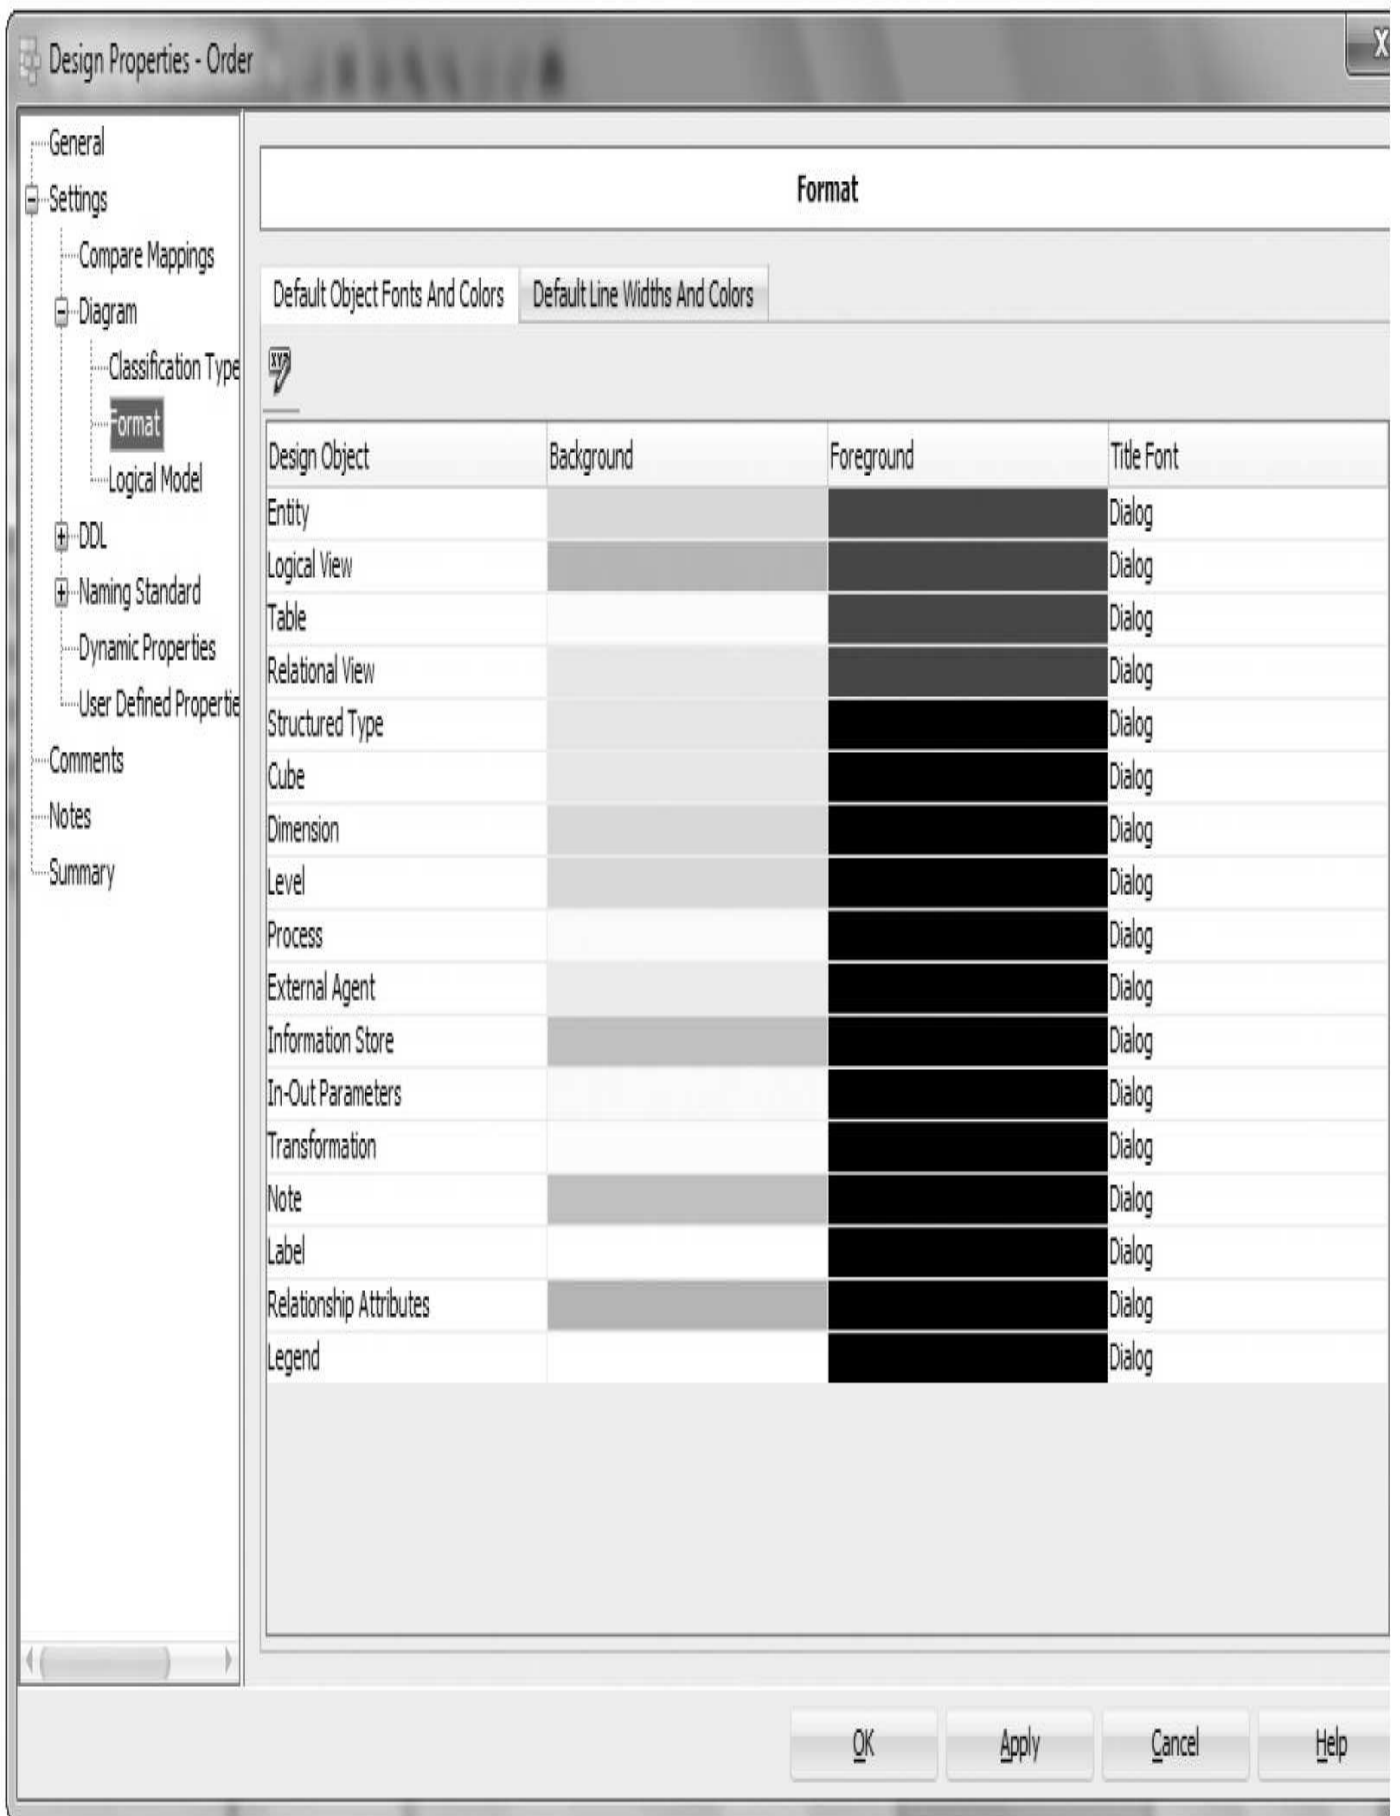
Design Properties - Order

General
Settings
Compare Mappings
Diagram
Classification Type
Format
Logical Model
DDL
Naming Standard
Dynamic Properties
User Defined Propertie
Comments
Notes
Summary

Format

Default Object Fonts And Colors
Default Line Widths And Colors

| Design Object | Background | Foreground | Title Font |
|---|---|---|---|
| Entity | | | Dialog |
| Logical View | | | Dialog |
| Table | | | Dialog |
| Relational View | | | Dialog |
| Structured Type | | | Dialog |
| Cube | | | Dialog |
| Dimension | | | Dialog |
| Level | | | Dialog |
| Process | | | Dialog |
| External Agent | | | Dialog |
| Information Store | | | Dialog |
| In-Out Parameters | | | Dialog |
| Transformation | | | Dialog |
| Note | | | Dialog |
| Label | | | Dialog |
| Relationship Attributes | | | Dialog |
| Legend | | | Dialog |

OK
Apply
Cancel
Help